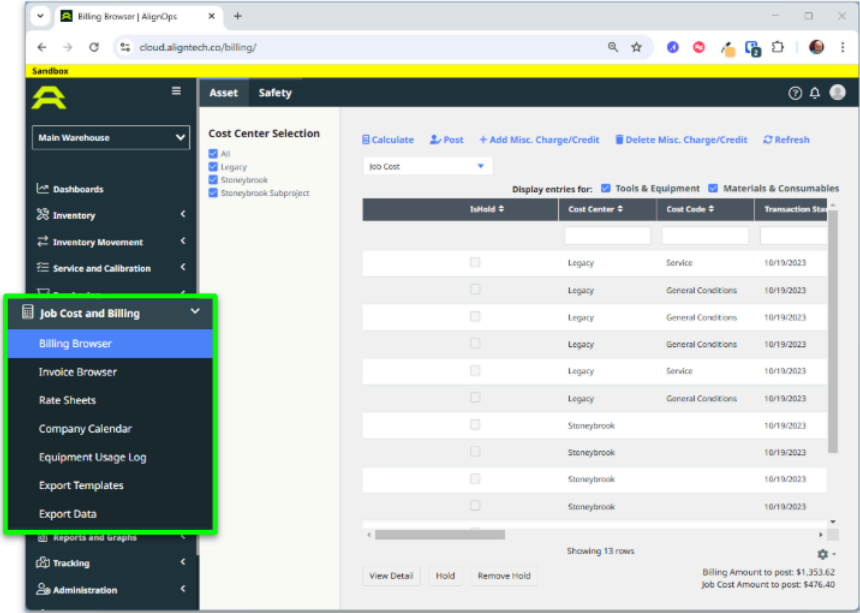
Billing Browser | AlignOps

cloud.aligntech.co/billing/

Sandbox

Asset Safety

Main Warehouse

Dashboards
Inventory
Inventory Movement
Service and Calibration

Job Cost and Billing
Billing Browser
Invoice Browser
Rate Sheets
Company Calendar
Equipment Usage Log
Export Templates
Export Data

Reports and Graphs
Tracking
Administration

Cost Center Selection
All
Legacy
Stoneybrook
Stoneybrook Subproject

Calculate Post + Add Misc. Charge/Credit Delete Misc. Charge/Credit Refresh

Job Cost

Display entries for: Tools & Equipment Materials & Consumables

| IsHold | Cost Center | Cost Code | Transaction Sta |
|---|---|---|---|
| | Legacy | Service | 10/19/2023 |
| | Legacy | General Conditions | 10/19/2023 |
| | Legacy | General Conditions | 10/19/2023 |
| | Legacy | General Conditions | 10/19/2023 |
| | Legacy | Service | 10/19/2023 |
| | Legacy | General Conditions | 10/19/2023 |
| | Stoneybrook | | 10/19/2023 |
| | Stoneybrook | | 10/19/2023 |
| | Stoneybrook | | 10/19/2023 |
| | Stoneybrook | | 10/19/2023 |

Showing 13 rows

View Detail Hold Remove Hold

Billing Amount to post: $1,353.62
Job Cost Amount to post: $476.40